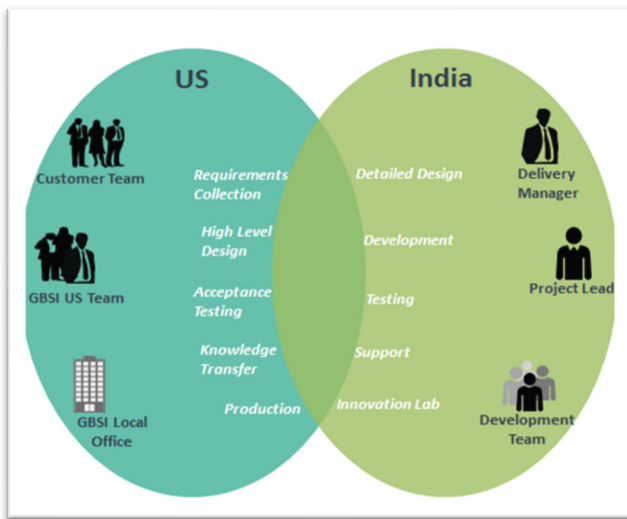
US

India

Customer Team

GBSI US Team

GBSI Local Office

Requirements Collection

High Level Design

Acceptance Testing

Knowledge Transfer

Production

Detailed Design

Development

Testing

Support

Innovation Lab

Delivery Manager

Project Lead

Development Team